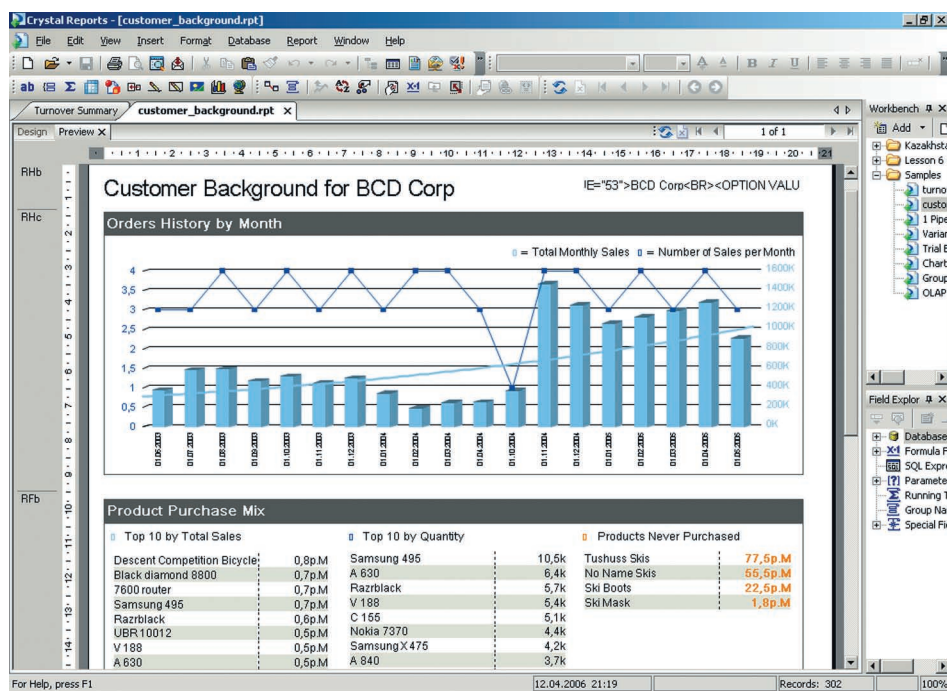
Crystal Reports - [customer_background.rpt]

File Edit View Insert Format Database Report Window Help

Turnover Summary | customer_background.rpt ×

Design Preview ×

1 of 1

Workbench

Add

Kazakhsta
Lesson 6
Samples
turno
custo
1 Pipe
Varian
Trial E
Chart
Group
OLAP

Field Explor

Database
Formula F
SQL Expre
Paramete
Running T
Group Na
Special Fi

RHb
RHc
RFb

Customer Background for BCD Corp

!E="53">BCD Corp<BR><OPTION VALU

Orders History by Month

= Total Monthly Sales = Number of Sales per Month

4
3,5
3
2,5
2
1,5
1
0,5
0

1600K
1400K
1200K
1000K
800K
600K
400K
200K
0K

Product Purchase Mix

Top 10 by Total Sales

| | |
|---|---|
| Descent Competition Bicycle | 0,8p.M |
| Black diamond 8800 | 0,7p.M |
| 7600 router | 0,7p.M |
| Samsung 495 | 0,7p.M |
| Razrblack | 0,6p.M |
| UBR 10012 | 0,5p.M |
| V 188 | 0,5p.M |
| A 630 | 0,5p.M |

Top 10 by Quantity

| | |
|---|---|
| Samsung 495 | 10,5k |
| A 630 | 6,4k |
| Razrblack | 5,7k |
| V 188 | 5,4k |
| C 155 | 5,1k |
| Nokia 7370 | 4,4k |
| Samsung X 475 | 4,2k |
| A 840 | 3,7k |

Products Never Purchased

| | |
|---|---|
| Tushuss Skis | 77,5p.M |
| No Name Skis | 55,5p.M |
| Ski Boots | 22,5p.M |
| Ski Mask | 1,8p.M |

For Help, press F1
12.04.2006 21:19
Records: 302
100%